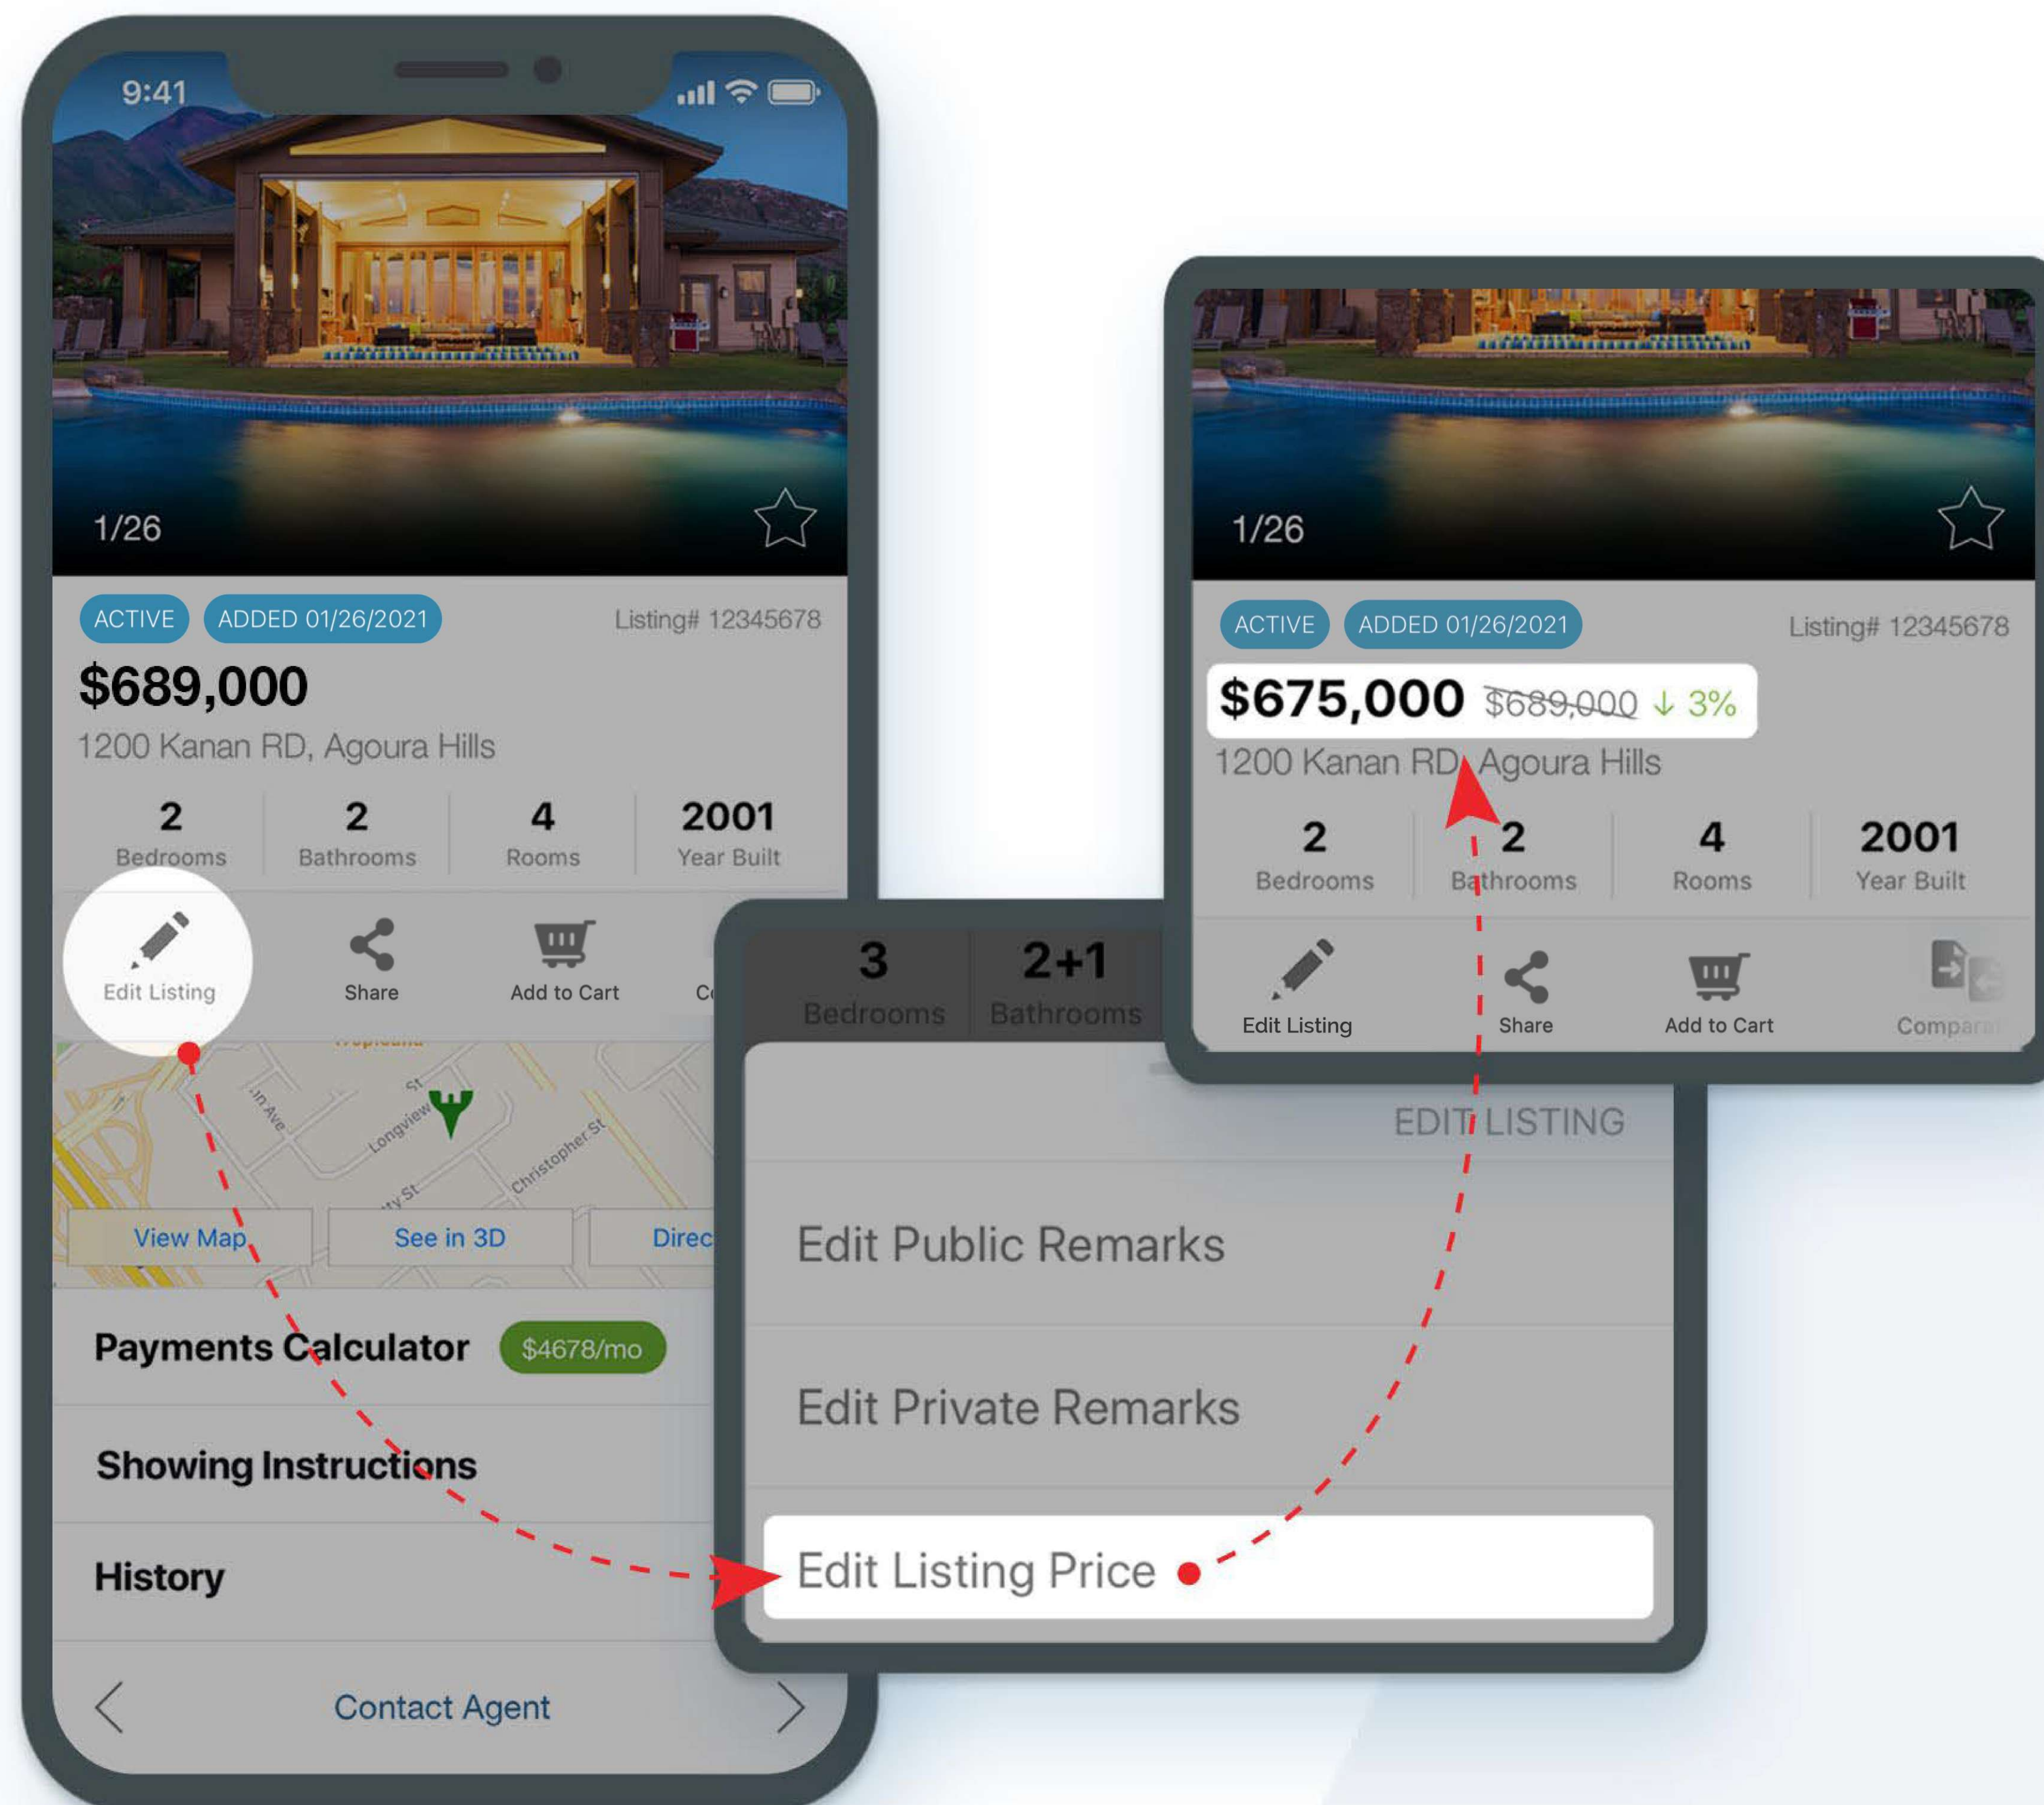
9:41

1/26

ACTIVE ADDED 01/26/2021 Listing# 12345678

$689,000

1200 Kanan RD, Agoura Hills

| 2 | 2 | 4 | 2001 |
|---|---|---|---|
| Bedrooms | Bathrooms | Rooms | Year Built |

Edit Listing Share Add to Cart C

View Map See in 3D Direc

Payments Calculator $4678/mo

Showing Instructions

History

Contact Agent

| 3 | 2+1 |
|---|---|
| Bedrooms | Bathrooms |

EDIT LISTING

Edit Public Remarks

Edit Private Remarks

Edit Listing Price

1/26

ACTIVE ADDED 01/26/2021 Listing# 12345678

$675,000 $689,000 ↓ 3%

1200 Kanan RD, Agoura Hills

| 2 | 2 | 4 | 2001 |
|---|---|---|---|
| Bedrooms | Bathrooms | Rooms | Year Built |

Edit Listing Share Add to Cart Compar